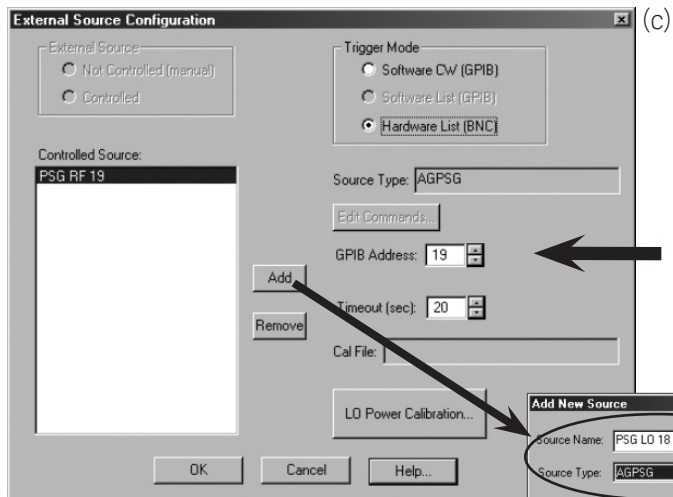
External Source Configuration

(c)

External Source
Not Controlled (manual)
Controlled

Trigger Mode
Software CW (GPIB)
Software List (GPIB)
Hardware List (BNC)

Controlled Source:
PSG RF 19

Source Type: AGPSG

Edit Commands...

GPIB Address: 19

Add

Timeout (sec): 20

Remove

Cal File:

LO Power Calibration...

OK
Cancel
Help...

Add New Source
Source Name: PSG LO 18
Source Type: AGPSG